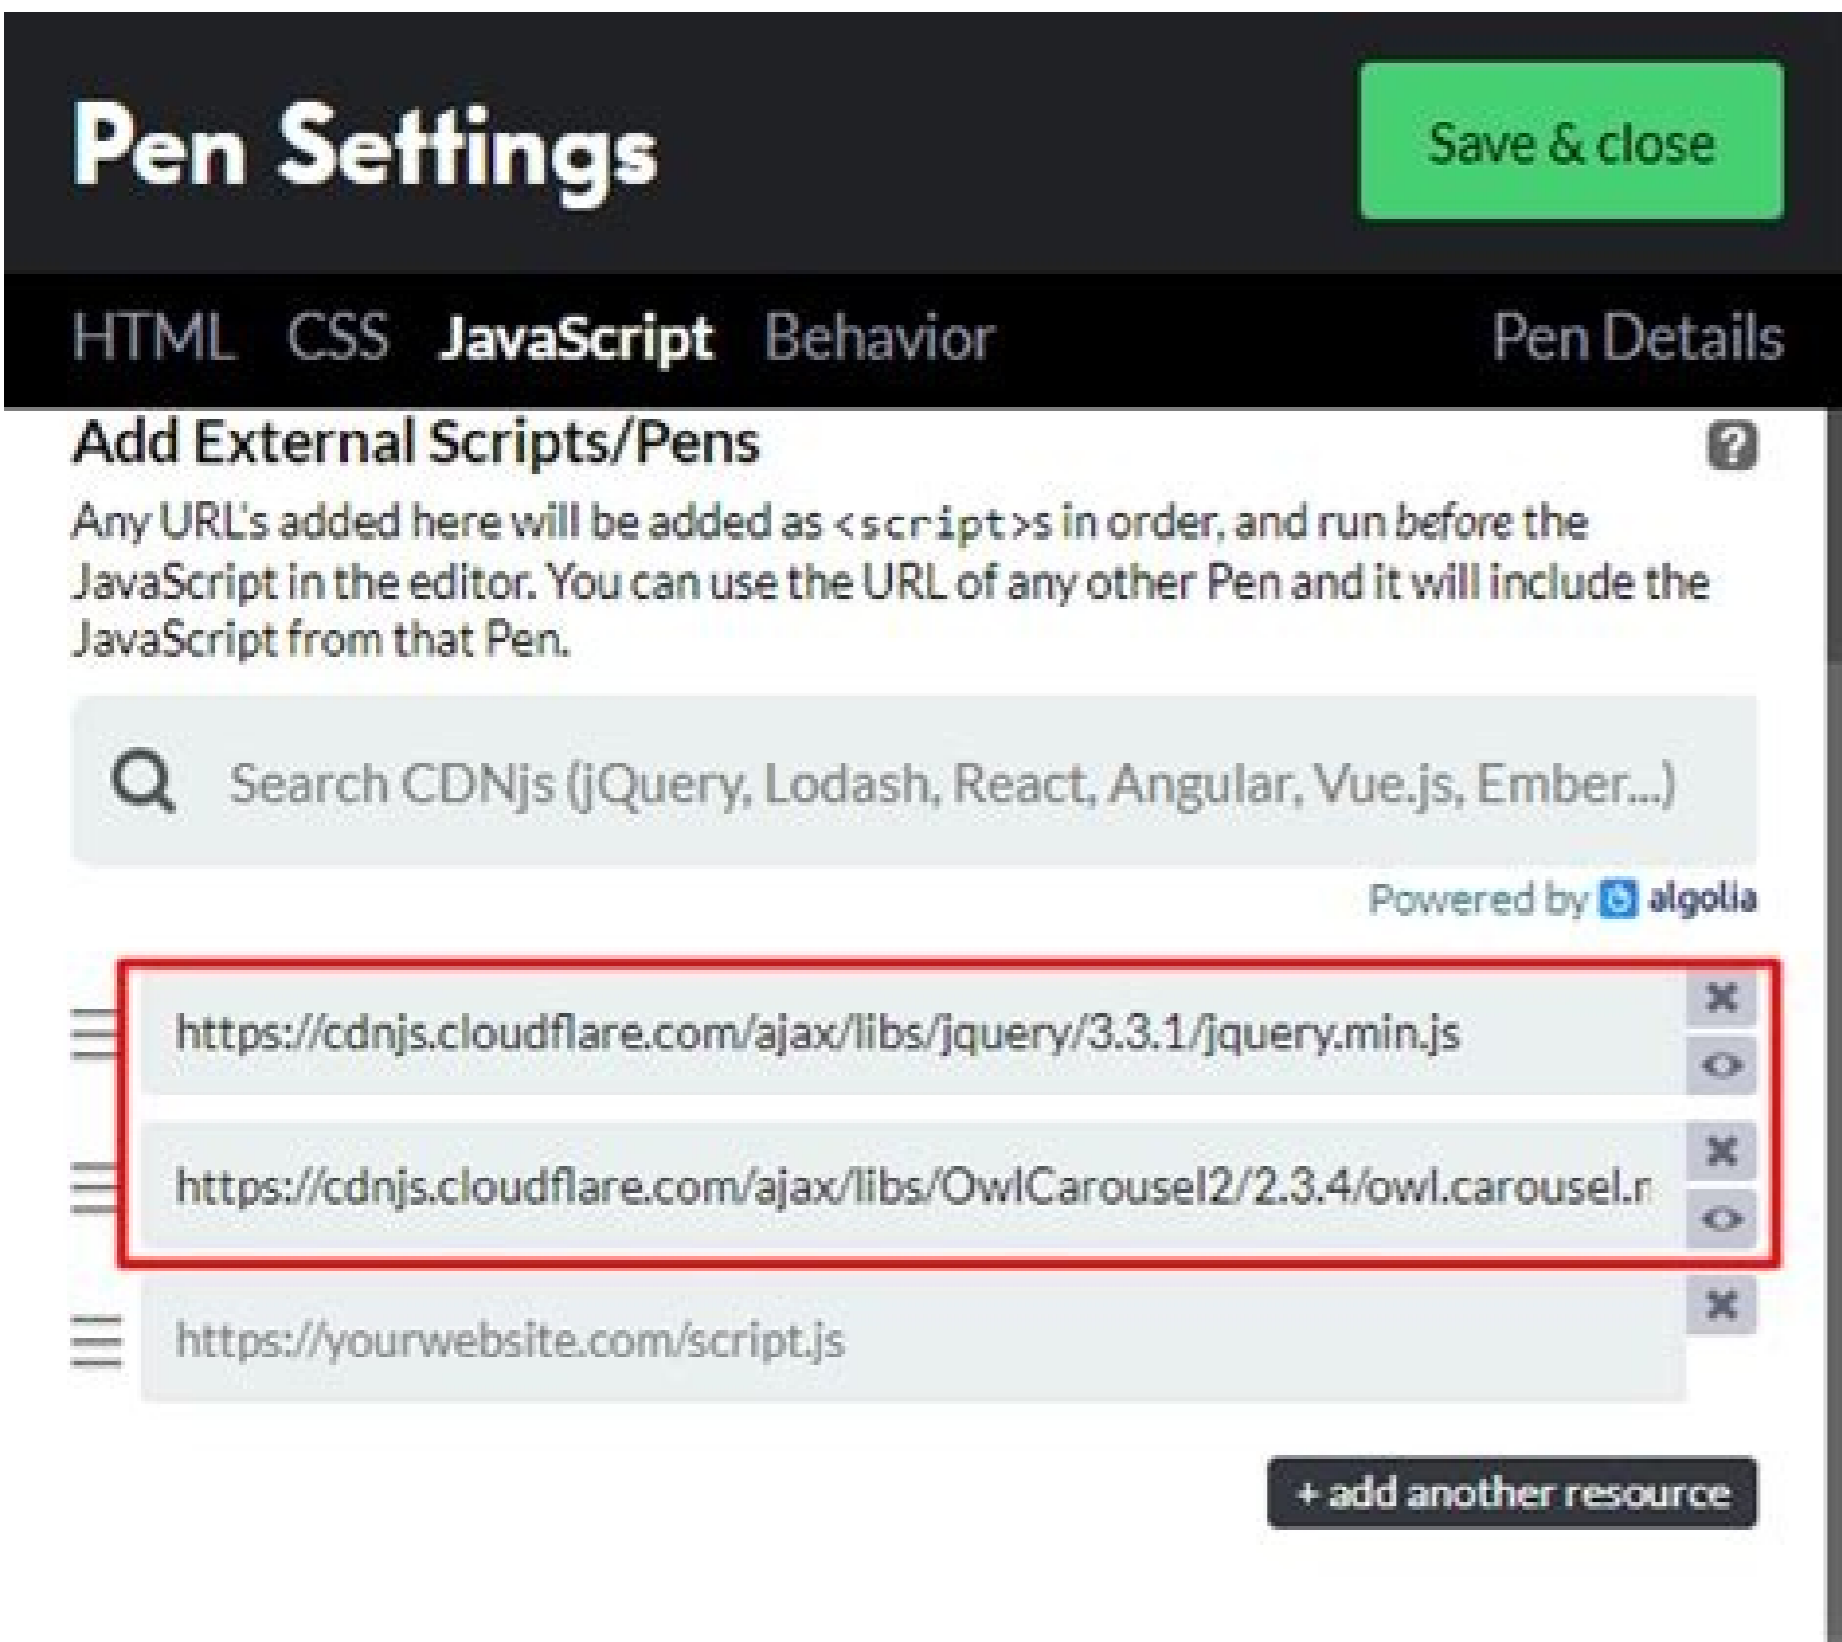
Pen Settings

Save & close

HTML CSS JavaScript Behavior Pen Details

Add External Scripts/Pens

?

Any URL's added here will be added as <script>s in order, and run before the JavaScript in the editor. You can use the URL of any other Pen and it will include the JavaScript from that Pen.

Search CDNjs (jQuery, Lodash, React, Angular, Vue.js, Ember...)

Powered by algolia

https://cdnjs.cloudflare.com/ajax/libs/jquery/3.3.1/jquery.min.js

https://cdnjs.cloudflare.com/ajax/libs/OwlCarousel2/2.3.4/owl.carousel.r

https://yourwebsite.com/script.js

+ add another resource